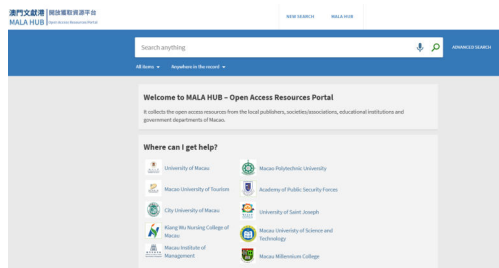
澳門文獻港 開放獲取資源平台
MALA HUB Open Access Resources Portal

NEW SEARCH MALA HUB

Search anything

ADVANCED SEARCH

All items ▾ Anywhere in the record ▾

Welcome to MALA HUB – Open Access Resources Portal

It collects the open access resources from the local publishers, societies/associations, educational institutions and government departments of Macao.

Where can I get help?

University of Macau
Macao Polytechnic University
Macao University of Tourism
Academy of Public Security Forces
City University of Macau
University of Saint Joseph
Kiang Wu Nursing College of Macau
Macau University of Science and Technology
Macao Institute of Management
Macau Millennium College